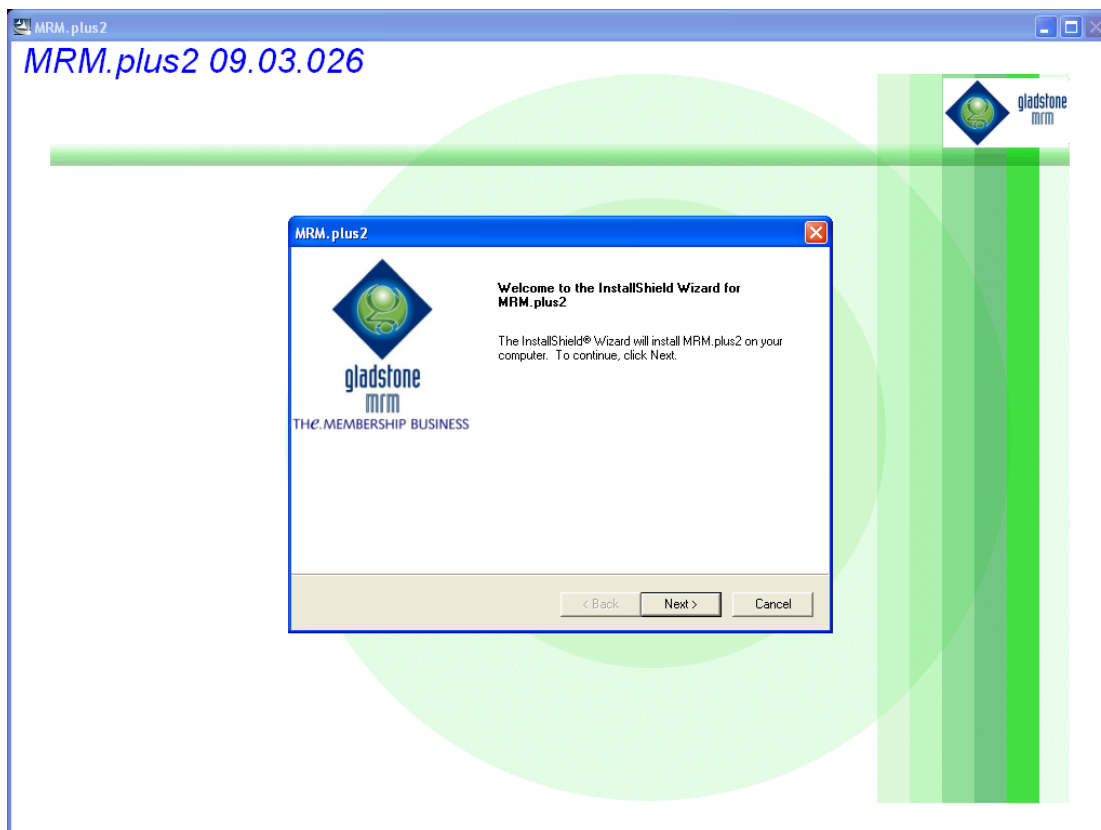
MRM.plus2

MRM.plus2 09.03.026

gladstone mrm

MRM.plus2

gladstone mrm
THE.MEMBERSHIP BUSINESS

**Welcome to the InstallShield Wizard for MRM.plus2**

The InstallShield® Wizard will install MRM.plus2 on your computer. To continue, click Next.

< Back Next > Cancel